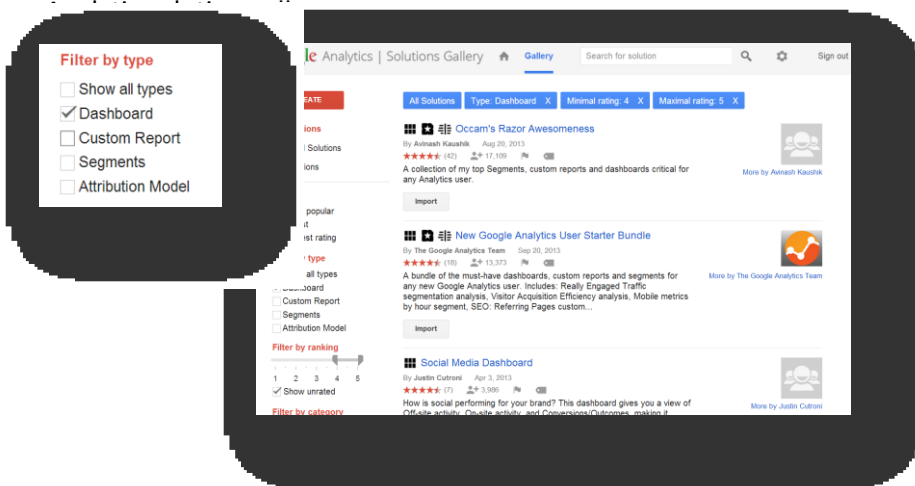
Filter by type
Show all types
Dashboard
Custom Report
Segments
Attribution Model

le Analytics | Solutions Gallery
Gallery
Search for solution
Sign out

EATE
ions
l Solutions
ions

popular
st
est rating
type
all types
Dashboard
Custom Report
Segments
Attribution Model
Filter by ranking
1 2 3 4 5
Show unrated
Filter by category

All Solutions
Type: Dashboard X
Minimal rating: 4 X
Maximal rating: 5 X

Occam's Razor Awesomeness
By Avinash Kaushik Aug 20, 2013
(42) 17,109
A collection of my top Segments, custom reports and dashboards critical for any Analytics user.
Import
More by Avinash Kaushik

New Google Analytics User Starter Bundle
By The Google Analytics Team Sep 20, 2013
(18) 13,373
A bundle of the must-have dashboards, custom reports and segments for any new Google Analytics user. Includes: Really Engaged Traffic segmentation analysis, Visitor Acquisition Efficiency analysis, Mobile metrics by hour segment, SEO: Referring Pages custom...
Import
More by The Google Analytics Team

Social Media Dashboard
By Justin Cutroni Apr 3, 2013
(7) 3,986
How is social performing for your brand? This dashboard gives you a view of Off-site activity, On-site activity, and Conversions/Outcomes, making it
More by Justin Cutroni